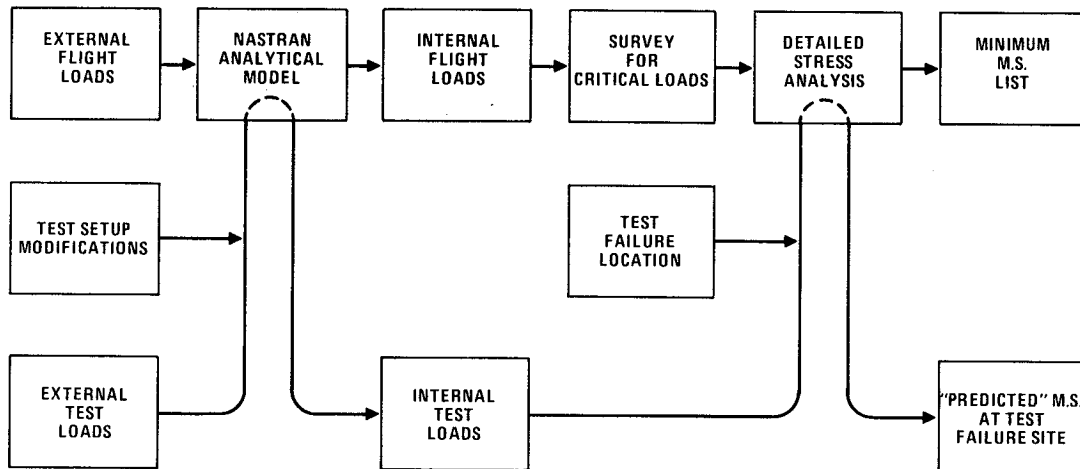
EXTERNAL FLIGHT LOADS

NASTRAN ANALYTICAL MODEL

INTERNAL FLIGHT LOADS

SURVEY FOR CRITICAL LOADS

DETAILED STRESS ANALYSIS

MINIMUM M.S. LIST

TEST SETUP MODIFICATIONS

TEST FAILURE LOCATION

EXTERNAL TEST LOADS

INTERNAL TEST LOADS

"PREDICTED" M.S. AT TEST FAILURE SITE